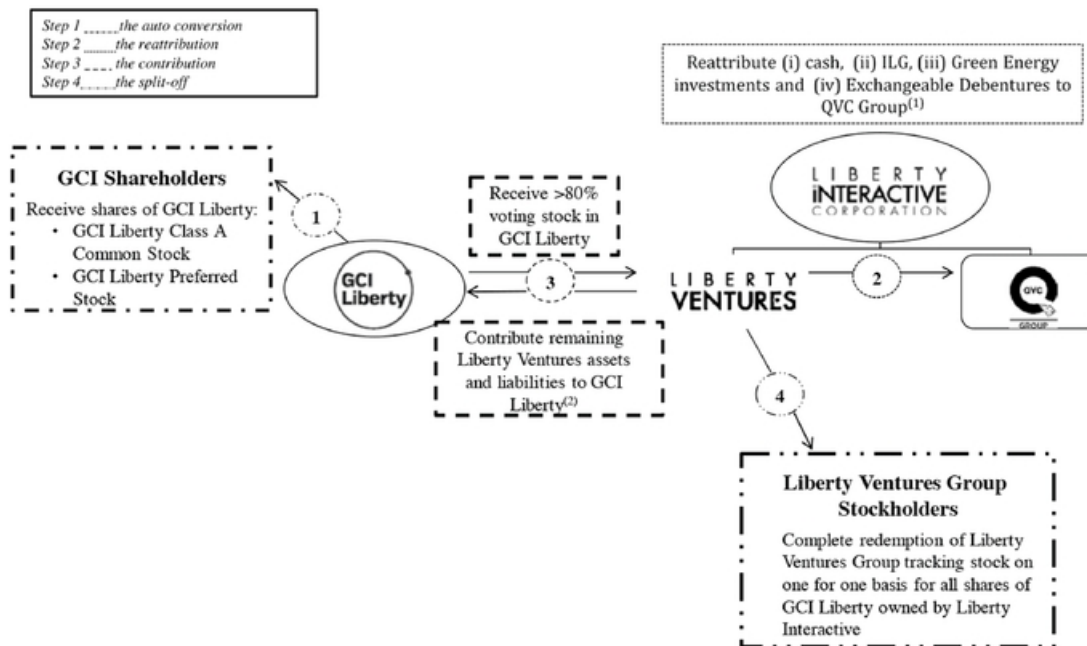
Step 1 ______the auto conversion
Step 2 _____the reattribution
Step 3 ____ the contribution
Step 4______the split-off

Reattribute (i) cash, (ii) ILG, (iii) Green Energy investments and (iv) Exchangeable Debentures to QVC Group$^{(1)}$

GCI Shareholders
Receive shares of GCI Liberty:
• GCI Liberty Class A Common Stock
• GCI Liberty Preferred Stock

1

Receive >80% voting stock in GCI Liberty

LIBERTY INTERACTIVE CORPORATION

GCI Liberty

3

LIBERTY VENTURES

2

QVC GROUP

Contribute remaining Liberty Ventures assets and liabilities to GCI Liberty$^{(2)}$

4

Liberty Ventures Group Stockholders
Complete redemption of Liberty Ventures Group tracking stock on one for one basis for all shares of GCI Liberty owned by Liberty Interactive